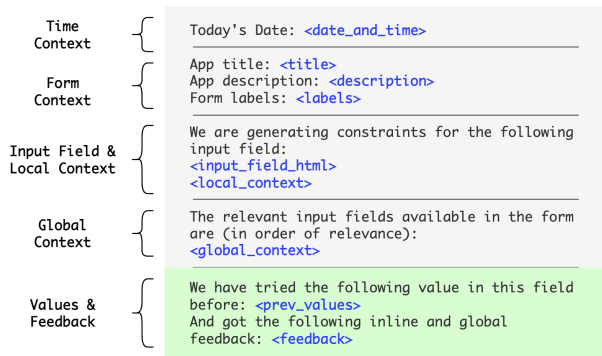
Time Context

Today's Date: <date_and_time>

Form Context

App title: <title>
App description: <description>
Form labels: <labels>

Input Field & Local Context

We are generating constraints for the following input field:
<input_field_html>
<local_context>

Global Context

The relevant input fields available in the form are (in order of relevance):
<global_context>

Values & Feedback

We have tried the following value in this field before: <prev_values>
And got the following inline and global feedback: <feedback>